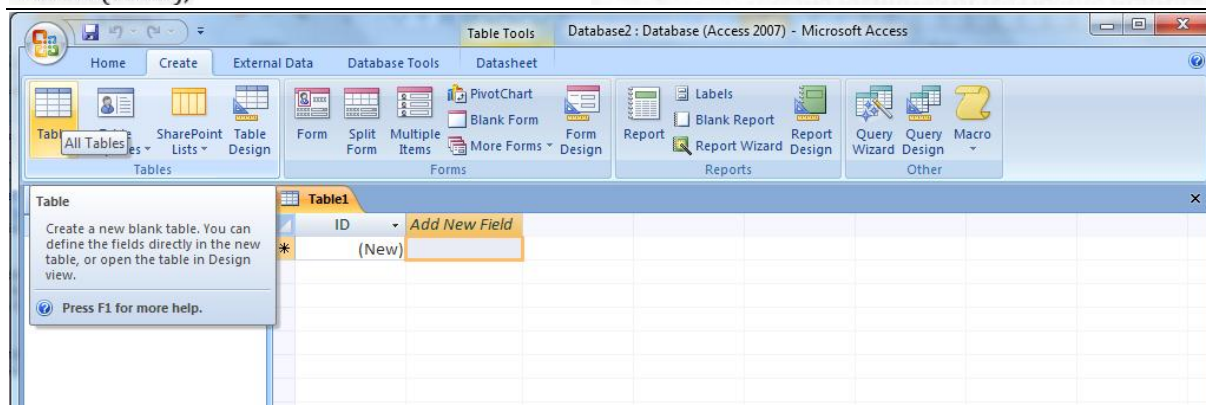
Table Tools

Database2 : Database (Access 2007) - Microsoft Access

Home Create External Data Database Tools Datasheet

Tabl All Tables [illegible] SharePoint Lists Table Design

Tables

Form Split Form Multiple Items PivotChart Blank Form More Forms Form Design

Forms

Report Labels Blank Report Report Wizard Report Design

Reports

Query Wizard Query Design Macro

Other

Table

Create a new blank table. You can define the fields directly in the new table, or open the table in Design view.

Press F1 for more help.

Table1

| ID | Add New Field |
|---|---|
| (New) | |